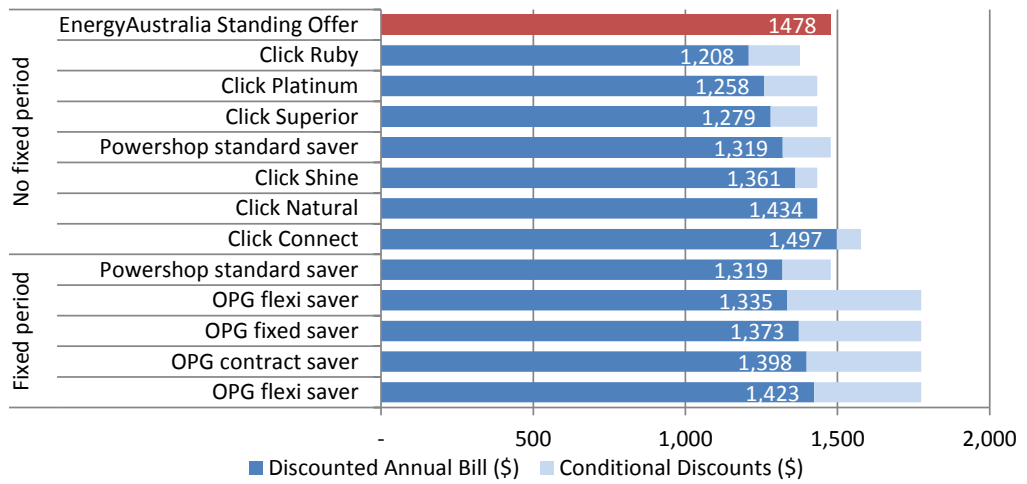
EnergyAustralia Standing Offer 1478

No fixed period
Click Ruby 1,208
Click Platinum 1,258
Click Superior 1,279
Powershop standard saver 1,319
Click Shine 1,361
Click Natural 1,434
Click Connect 1,497

Fixed period
Powershop standard saver 1,319
OPG flexi saver 1,335
OPG fixed saver 1,373
OPG contract saver 1,398
OPG flexi saver 1,423

- 500 1,000 1,500 2,000

Discounted Annual Bill ($) Conditional Discounts ($)